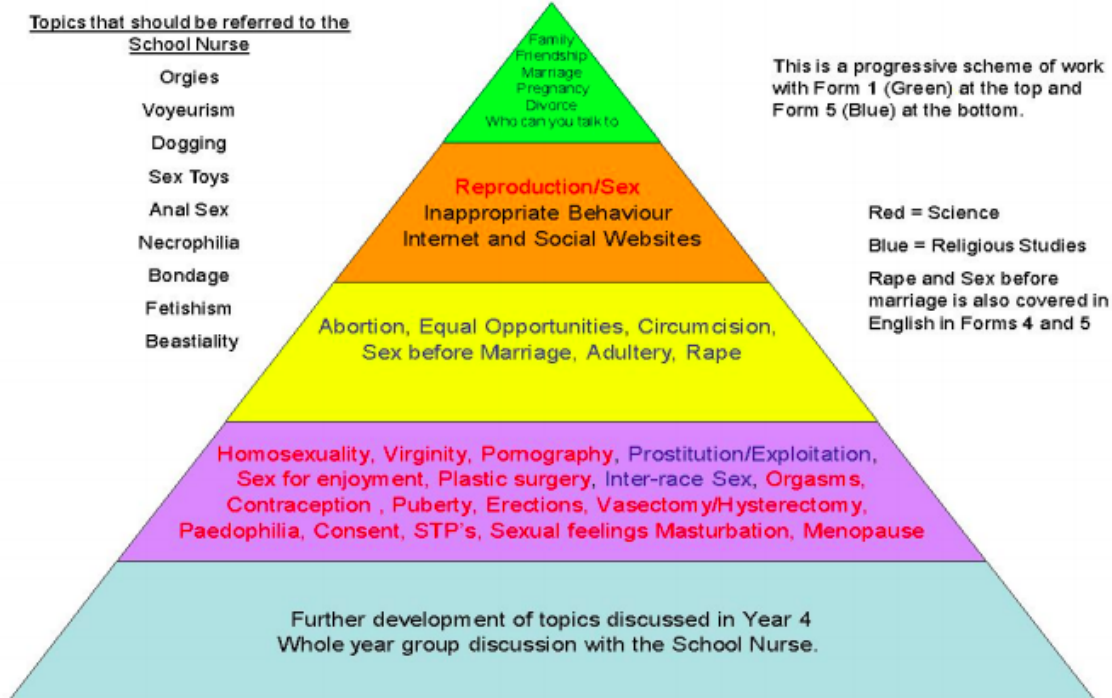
Topics that should be referred to the School Nurse

Orgies

Voyeurism

Dogging

Sex Toys

Anal Sex

Necrophilia

Bondage

Fetishism

Beastiality

Family
Friendship
Marriage
Pregnancy
Divorce
Who can you talk to

This is a progressive scheme of work with Form 1 (Green) at the top and Form 5 (Blue) at the bottom.

Reproduction/Sex
Inappropriate Behaviour
Internet and Social Websites

Red = Science

Blue = Religious Studies

Rape and Sex before marriage is also covered in English in Forms 4 and 5

Abortion, Equal Opportunities, Circumcision, Sex before Marriage, Adultery, Rape

Homosexuality, Virginity, Pornography, Prostitution/Exploitation, Sex for enjoyment, Plastic surgery, Inter-race Sex, Orgasms, Contraception , Puberty, Erections, Vasectomy/Hysterectomy, Paedophilia, Consent, STP's, Sexual feelings Masturbation, Menopause

Further development of topics discussed in Year 4
Whole year group discussion with the School Nurse.